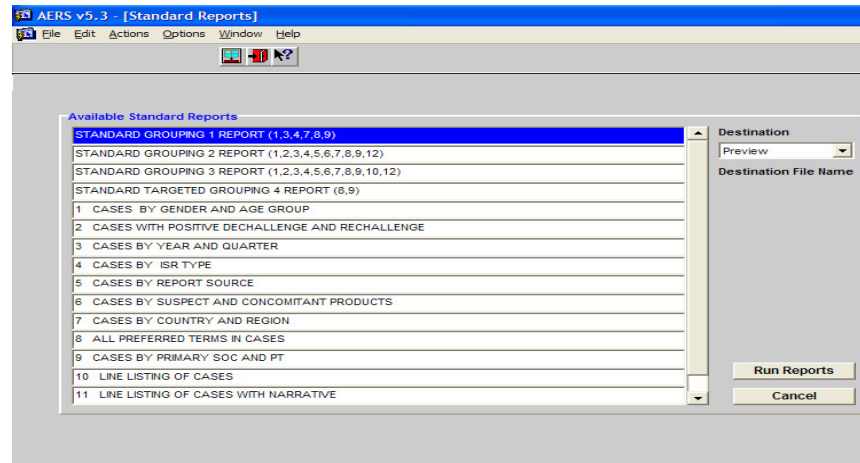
AERS v5.3 - [Standard Reports]
File Edit Actions Options Window Help

Available Standard Reports
STANDARD GROUPING 1 REPORT (1,3,4,7,8,9)
STANDARD GROUPING 2 REPORT (1,2,3,4,5,6,7,8,9,12)
STANDARD GROUPING 3 REPORT (1,2,3,4,5,6,7,8,9,10,12)
STANDARD TARGETED GROUPING 4 REPORT (8,9)
1 CASES BY GENDER AND AGE GROUP
2 CASES WITH POSITIVE DECHALLENGE AND RECHALLENGE
3 CASES BY YEAR AND QUARTER
4 CASES BY ISR TYPE
5 CASES BY REPORT SOURCE
6 CASES BY SUSPECT AND CONCOMITANT PRODUCTS
7 CASES BY COUNTRY AND REGION
8 ALL PREFERRED TERMS IN CASES
9 CASES BY PRIMARY SOC AND PT
10 LINE LISTING OF CASES
11 LINE LISTING OF CASES WITH NARRATIVE

Destination
Preview
Destination File Name

Run Reports
Cancel